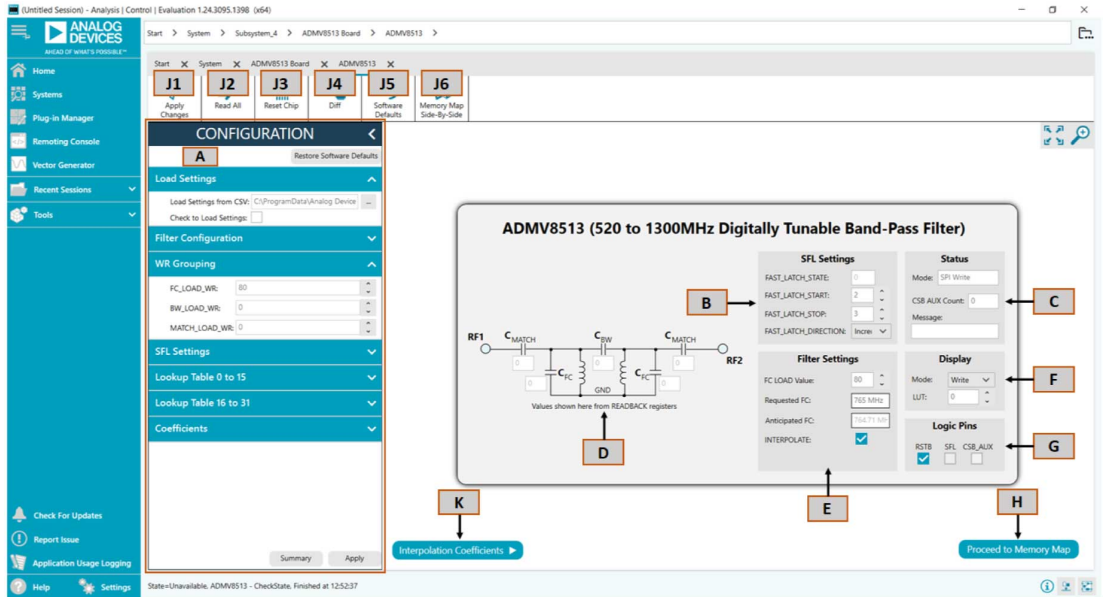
(Untitled Session) - Analysis | Control | Evaluation 1.24.3095.1398 (x64)

ANALOG DEVICES
AHEAD OF WHAT'S POSSIBLE™

Start > System > Subsystem_4 > ADMV8513 Board > ADMV8513 >

Home
Systems
Plug-in Manager
Remoting Console
Vector Generator
Recent Sessions
Tools

Start ✕ System ✕ ADMV8513 Board ✕ ADMV8513 ✕

J1 Apply Changes
J2 Read All
J3 Reset Chip
J4 Diff
J5 Software Defaults
J6 Memory Map Side-By-Side

CONFIGURATION
A
Restore Software Defaults
Load Settings
Load Settings from CSV: C:\ProgramData\Analog Device ...
Check to Load Settings:
Filter Configuration
WR Grouping
FC_LOAD_WR: 80
BW_LOAD_WR: 0
MATCH_LOAD_WR: 0
SFL Settings
Lookup Table 0 to 15
Lookup Table 16 to 31
Coefficients
Summary Apply

ADMV8513 (520 to 1300MHz Digitally Tunable Band-Pass Filter)

RF1 $C_{MATCH}$ $C_{BW}$ $C_{MATCH}$ RF2
0 0 0
0 $C_{FC}$ $C_{FC}$ 0
GND
Values shown here from READBACK registers

SFL Settings
FAST_LATCH_STATE: 0
FAST_LATCH_START: 2
FAST_LATCH_STOP: 3
FAST_LATCH_DIRECTION: Increa

Filter Settings
FC LOAD Value: 80
Requested FC: 765 MHz
Anticipated FC: 764.71 MH
INTERPOLATE:

Status
Mode: SPI Write
CSB AUX Count: 0
Message:

Display
Mode: Write
LUT: 0

Logic Pins
RSTB SFL CSB_AUX

B C D E F G H K

Interpolation Coefficients ▶
Proceed to Memory Map

Check For Updates
Report Issue
Application Usage Logging
Help Settings

State=Unavailable, ADMV8513 - CheckState, Finished at 12:52:37